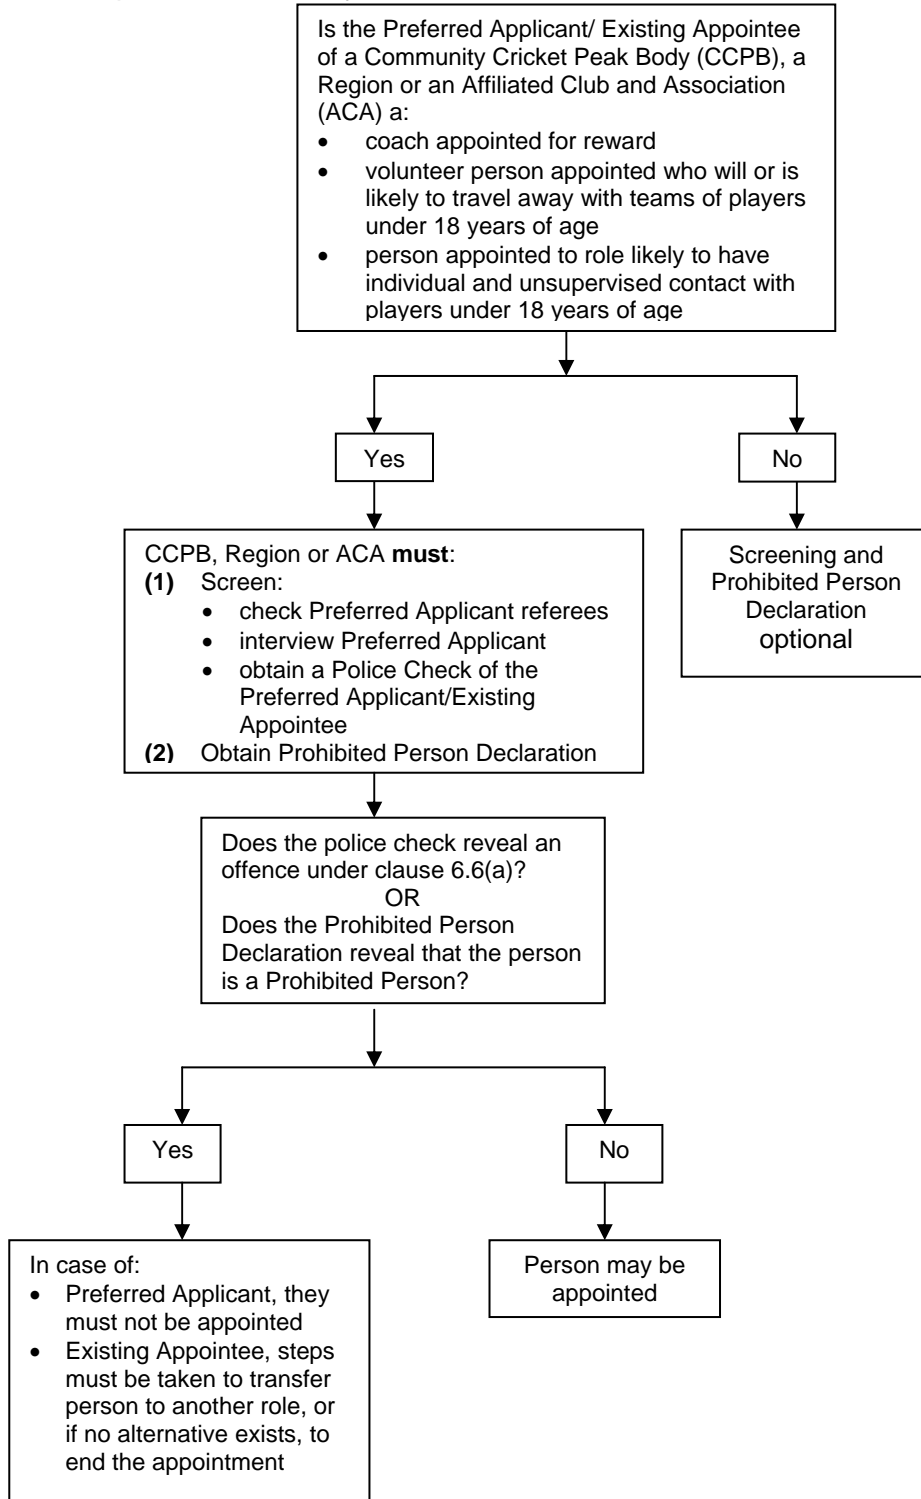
Is the Preferred Applicant/ Existing Appointee of a Community Cricket Peak Body (CCPB), a Region or an Affiliated Club and Association (ACA) a:
- coach appointed for reward
- volunteer person appointed who will or is likely to travel away with teams of players under 18 years of age
- person appointed to role likely to have individual and unsupervised contact with players under 18 years of age

Yes

No

CCPB, Region or ACA **must**:
**(1)** Screen:
- check Preferred Applicant referees
- interview Preferred Applicant
- obtain a Police Check of the Preferred Applicant/Existing Appointee

**(2)** Obtain Prohibited Person Declaration

Screening and Prohibited Person Declaration optional

Does the police check reveal an offence under clause 6.6(a)?
OR
Does the Prohibited Person Declaration reveal that the person is a Prohibited Person?

Yes

No

In case of:
- Preferred Applicant, they must not be appointed
- Existing Appointee, steps must be taken to transfer person to another role, or if no alternative exists, to end the appointment

Person may be appointed